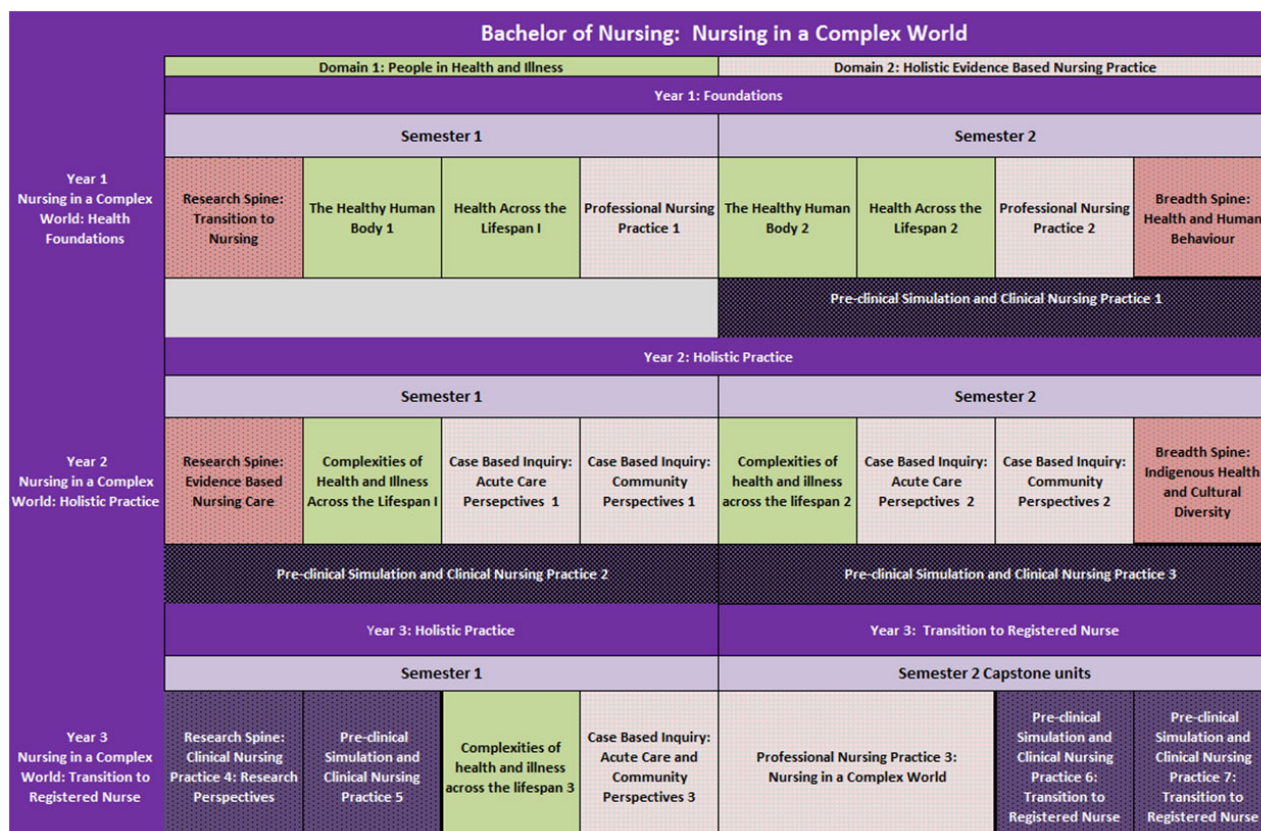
Bachelor of Nursing: Nursing in a Complex World

Domain 1: People in Health and Illness

Domain 2: Holistic Evidence Based Nursing Practice

Year 1: Foundations

Year 1 Nursing in a Complex World: Health Foundations

Semester 1

Research Spine: Transition to Nursing

The Healthy Human Body 1

Health Across the Lifespan I

Professional Nursing Practice 1

Semester 2

The Healthy Human Body 2

Health Across the Lifespan 2

Professional Nursing Practice 2

Breadth Spine: Health and Human Behaviour

Pre-clinical Simulation and Clinical Nursing Practice 1

Year 2: Holistic Practice

Year 2 Nursing in a Complex World: Holistic Practice

Semester 1

Research Spine: Evidence Based Nursing Care

Complexities of Health and Illness Across the Lifespan I

Case Based Inquiry: Acute Care Persepctives 1

Case Based Inquiry: Community Perspectives 1

Semester 2

Complexities of health and illness across the lifespan 2

Case Based Inquiry: Acute Care Persepctives 2

Case Based Inquiry: Community Perspectives 2

Breadth Spine: Indigenous Health and Cultural Diversity

Pre-clinical Simulation and Clinical Nursing Practice 2

Pre-clinical Simulation and Clinical Nursing Practice 3

Year 3: Holistic Practice

Year 3: Transition to Registered Nurse

Year 3 Nursing in a Complex World: Transition to Registered Nurse

Semester 1

Research Spine: Clinical Nursing Practice 4: Research Perspectives

Pre-clinical Simulation and Clinical Nursing Practice 5

Complexities of health and illness across the lifespan 3

Case Based Inquiry: Acute Care and Community Perspectives 3

Semester 2 Capstone units

Professional Nursing Practice 3: Nursing in a Complex World

Pre-clinical Simulation and Clinical Nursing Practice 6: Transition to Registered Nurse

Pre-clinical Simulation and Clinical Nursing Practice 7: Transition to Registered Nurse